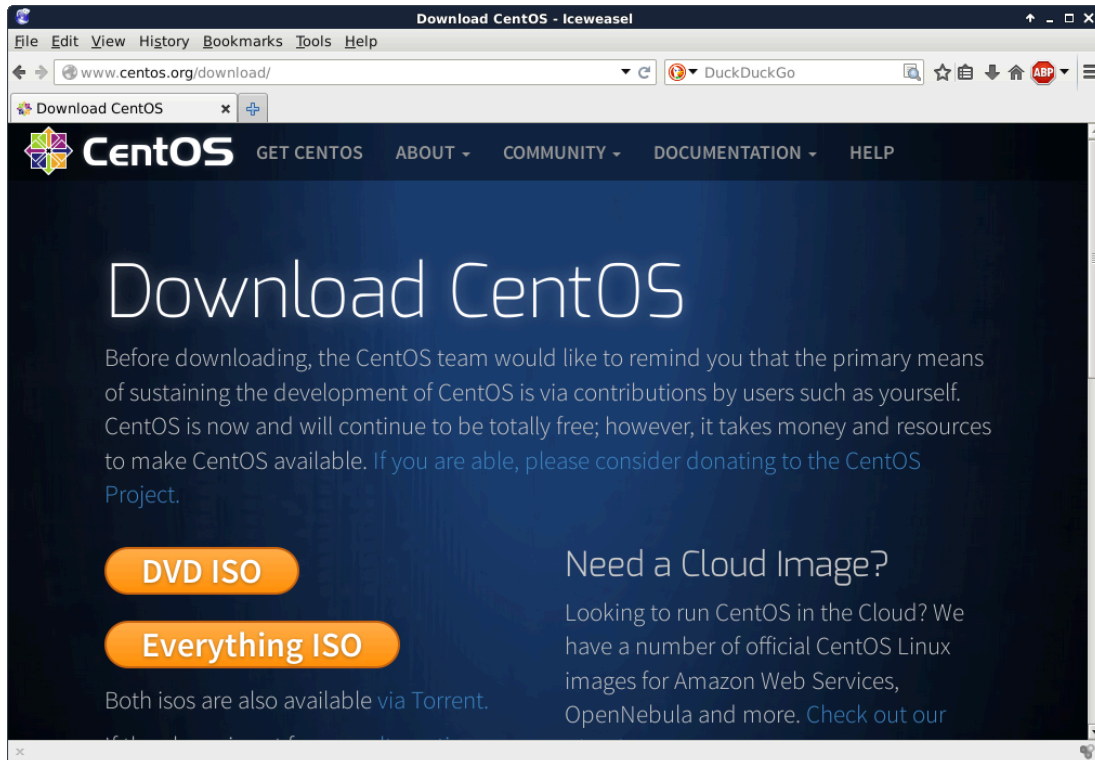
Download CentOS - Iceweasel

File Edit View History Bookmarks Tools Help

www.centos.org/download/

DuckDuckGo

ABP

Download CentOS

CentOS GET CENTOS ABOUT COMMUNITY DOCUMENTATION HELP

Download CentOS

Before downloading, the CentOS team would like to remind you that the primary means of sustaining the development of CentOS is via contributions by users such as yourself. CentOS is now and will continue to be totally free; however, it takes money and resources to make CentOS available. If you are able, please consider donating to the CentOS Project.

DVD ISO

Everything ISO

Both isos are also available via Torrent.

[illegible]

Need a Cloud Image?

Looking to run CentOS in the Cloud? We have a number of official CentOS Linux images for Amazon Web Services, OpenNebula and more. Check out our

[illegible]